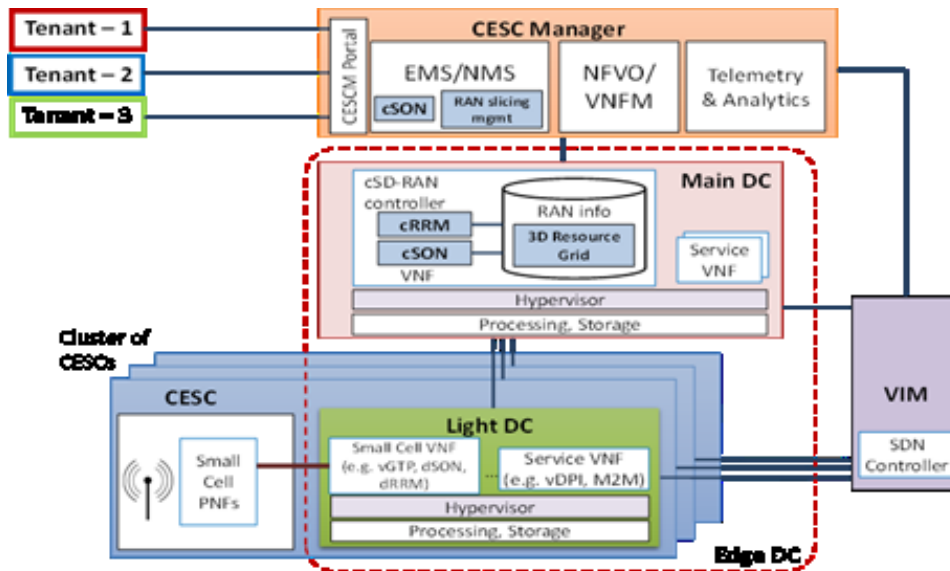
Tenant – 1

Tenant – 2

Tenant – 3

CESC Manager

CESCM Portal

EMS/NMS

cSON

RAN slicing mgmt

NFVO/ VNFM

Telemetry & Analytics

Main DC

cSD-RAN controller

cRRM

cSON

VNF

RAN info

3D Resource Grid

Service VNF

Hypervisor

Processing, Storage

Cluster of CESCs

CESC

Light DC

Small Cell PNFs

Small Cell VNF (e.g. vGTP, dSON, dRRM)

...

Service VNF (e.g. vDPI, M2M)

Hypervisor

Processing, Storage

VIM

SDN Controller

Edge DC